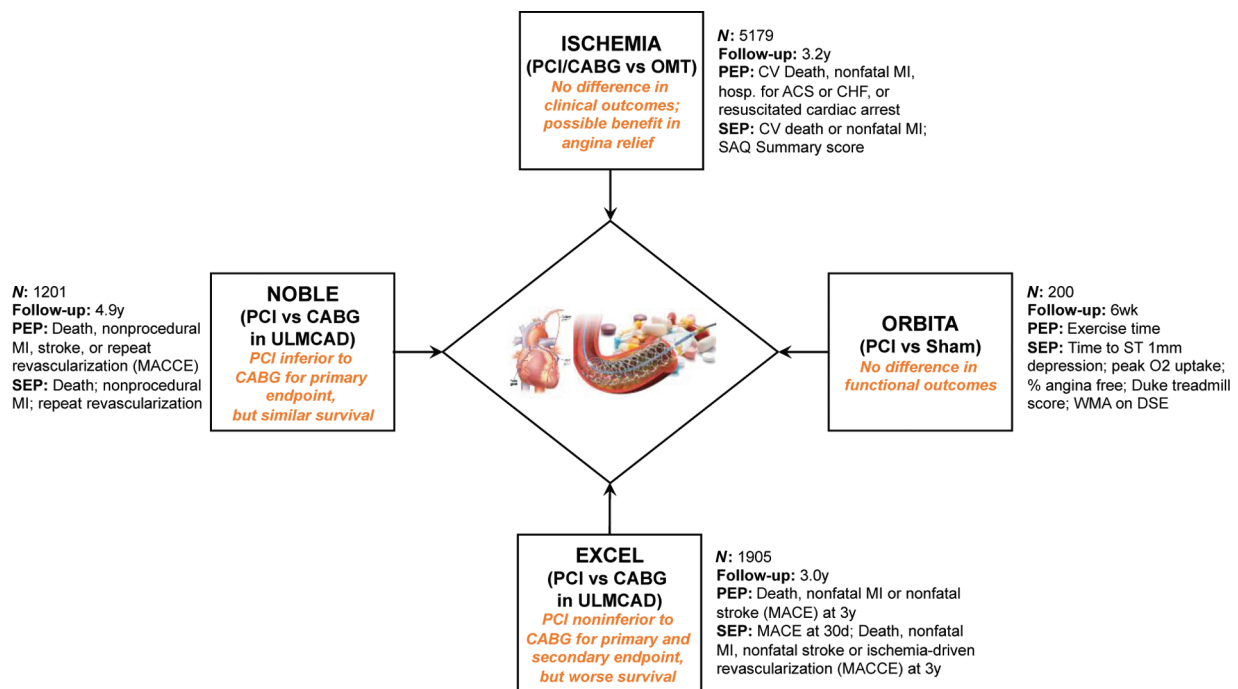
ISCHEMIA
(PCI/CABG vs OMT)
No difference in clinical outcomes; possible benefit in angina relief

N: 5179
Follow-up: 3.2y
PEP: CV Death, nonfatal MI, hosp. for ACS or CHF, or resuscitated cardiac arrest
SEP: CV death or nonfatal MI; SAQ Summary score

N: 1201
Follow-up: 4.9y
PEP: Death, nonprocedural MI, stroke, or repeat revascularization (MACCE)
SEP: Death; nonprocedural MI; repeat revascularization

NOBLE
(PCI vs CABG in ULMCAD)
PCI inferior to CABG for primary endpoint, but similar survival

ORBITA
(PCI vs Sham)
No difference in functional outcomes

N: 200
Follow-up: 6wk
PEP: Exercise time
SEP: Time to ST 1mm depression; peak O2 uptake; % angina free; Duke treadmill score; WMA on DSE

EXCEL
(PCI vs CABG in ULMCAD)
PCI noninferior to CABG for primary and secondary endpoint, but worse survival

N: 1905
Follow-up: 3.0y
PEP: Death, nonfatal MI or nonfatal stroke (MACE) at 3y
SEP: MACE at 30d; Death, nonfatal MI, nonfatal stroke or ischemia-driven revascularization (MACCE) at 3y